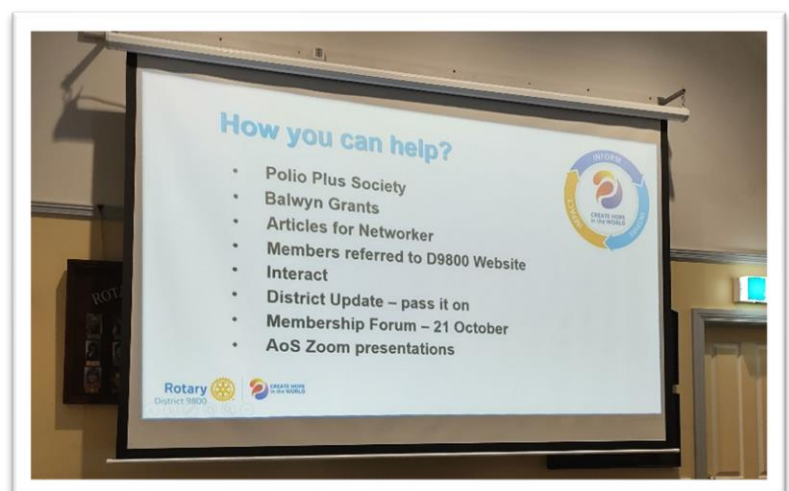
How you can help?

- Polio Plus Society
- Balwyn Grants
- Articles for Networker
- Members referred to D9800 Website
- Interact
- District Update – pass it on
- Membership Forum – 21 October
- AoS Zoom presentations

INFORM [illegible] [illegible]

CREATE HOPE in the WORLD

Rotary
District 9800

CREATE HOPE in the WORLD

ROT